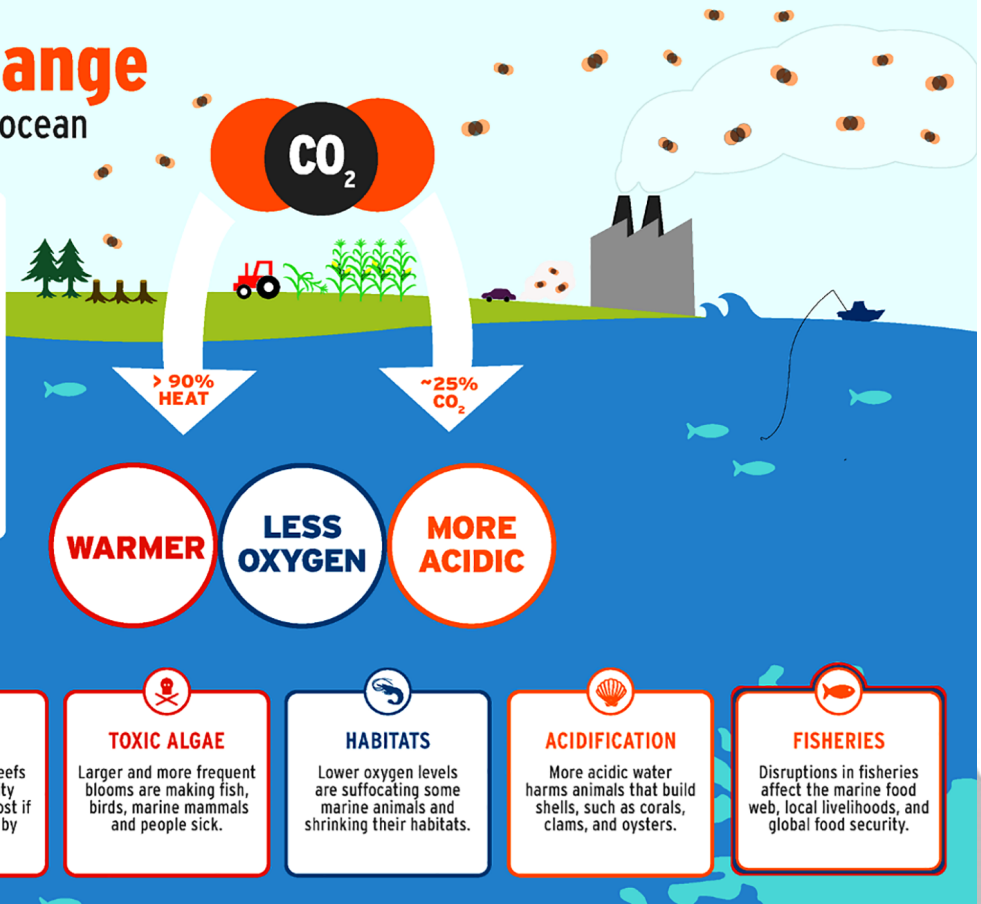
ange
ocean

$CO_2$

> 90% HEAT

~25% $CO_2$

WARMER

LESS OXYGEN

MORE ACIDIC

eefs
ty
ost if
by

TOXIC ALGAE
Larger and more frequent blooms are making fish, birds, marine mammals and people sick.

HABITATS
Lower oxygen levels are suffocating some marine animals and shrinking their habitats.

ACIDIFICATION
More acidic water harms animals that build shells, such as corals, clams, and oysters.

FISHERIES
Disruptions in fisheries affect the marine food web, local livelihoods, and global food security.